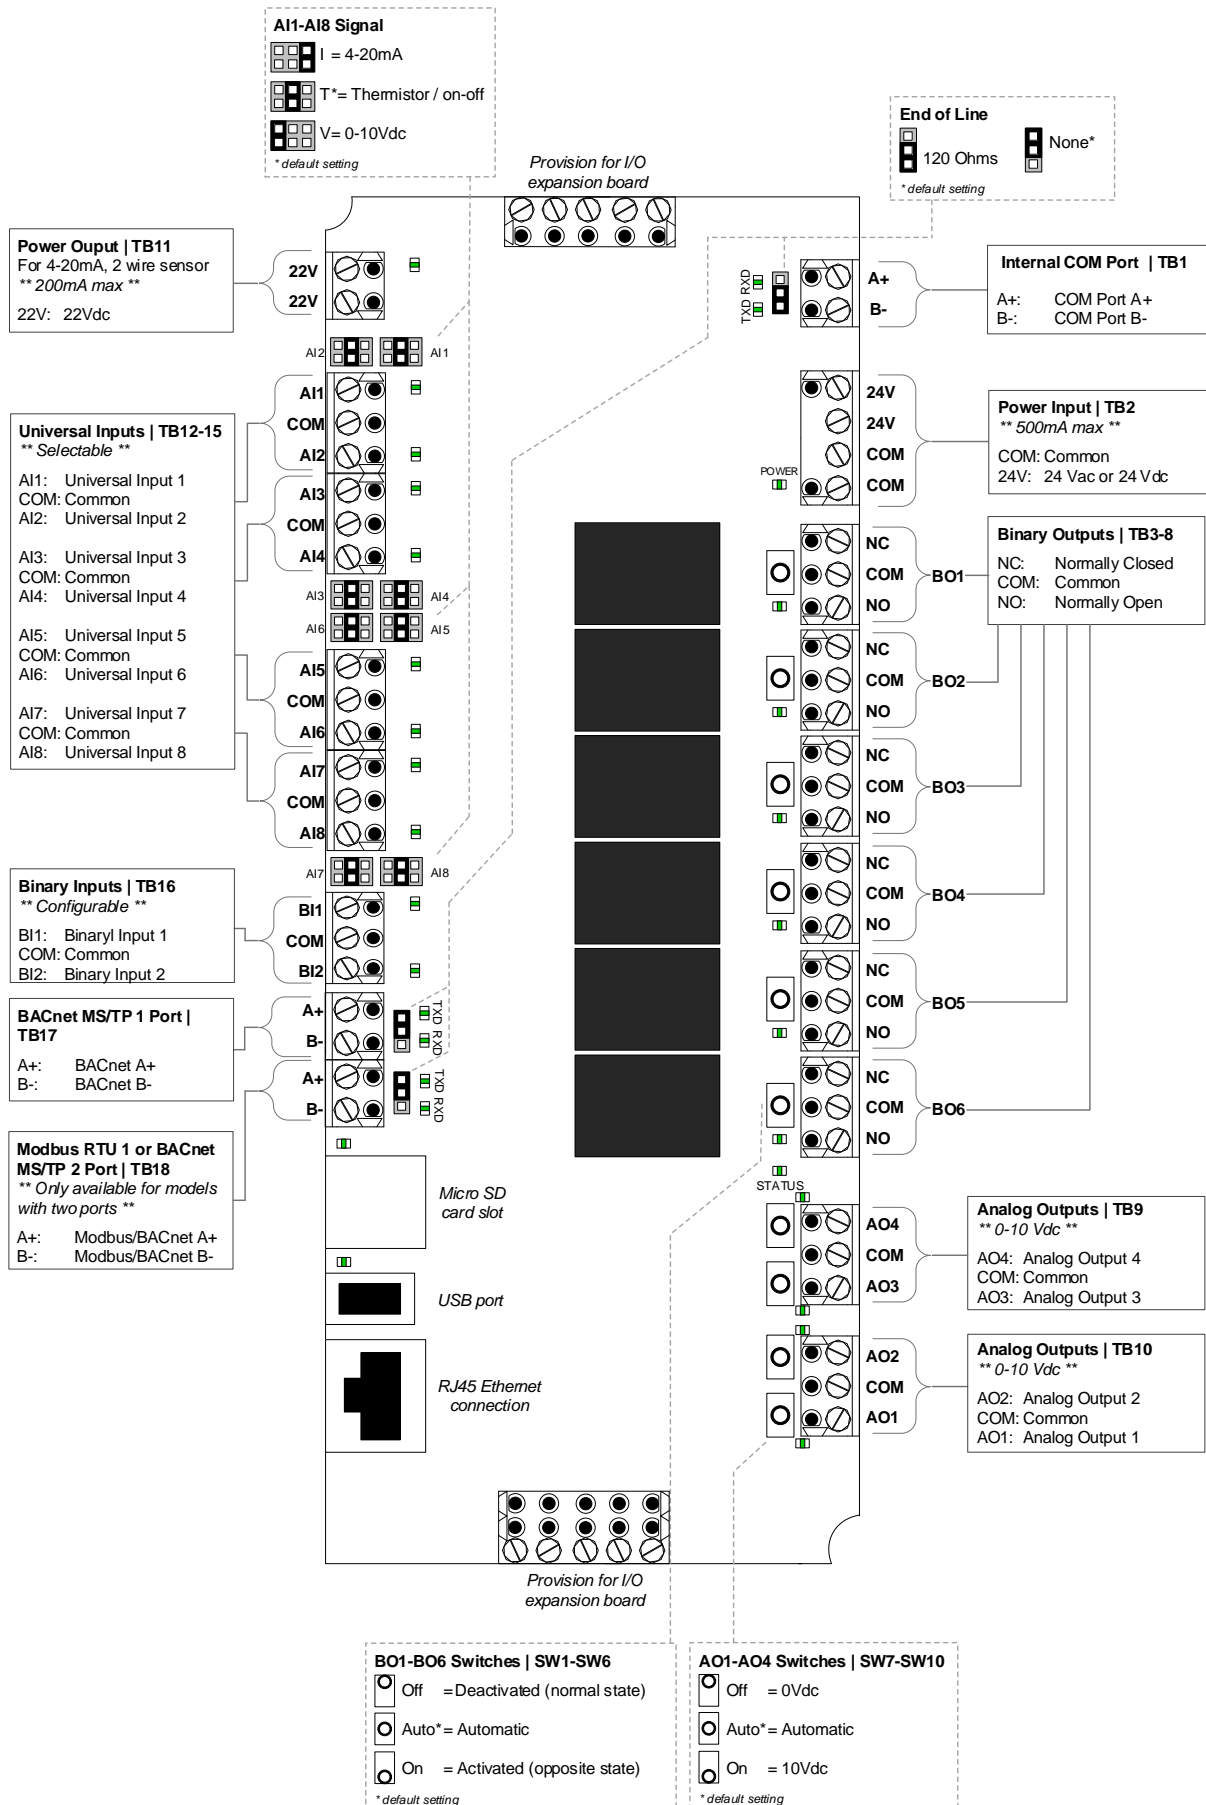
AI1-AI8 Signal
I = 4-20mA
T*= Thermistor / on-off
V= 0-10Vdc
* default setting

Provision for I/O expansion board

End of Line
120 Ohms
None*
* default setting

Power Ouput | TB11
For 4-20mA, 2 wire sensor
** 200mA max **
22V: 22Vdc

22V
22V

TXD RXD

A+
B-

Internal COM Port | TB1
A+: COM Port A+
B-: COM Port B-

AI2 AI1

AI1
COM
AI2
AI3
COM
AI4

24V
24V
COM
COM

POWER

Power Input | TB2
** 500mA max **
COM: Common
24V: 24 Vac or 24 Vdc

Universal Inputs | TB12-15
** Selectable **
AI1: Universal Input 1
COM: Common
AI2: Universal Input 2

AI3: Universal Input 3
COM: Common
AI4: Universal Input 4

AI5: Universal Input 5
COM: Common
AI6: Universal Input 6

AI7: Universal Input 7
COM: Common
AI8: Universal Input 8

Binary Outputs | TB3-8
NC: Normally Closed
COM: Common
NO: Normally Open

NC
COM
NO
BO1

AI3 AI4
AI6 AI5

AI5
COM
AI6
AI7
COM
AI8

NC
COM
NO
BO2

NC
COM
NO
BO3

NC
COM
NO
BO4

AI7 AI8

Binary Inputs | TB16
** Configurable **
BI1: Binaryl Input 1
COM: Common
BI2: Binary Input 2

BI1
COM
BI2

NC
COM
NO
BO5

BACnet MS/TP 1 Port | TB17
A+: BACnet A+
B-: BACnet B-

A+
B-
TXD RXD
A+
B-
TXD RXD

NC
COM
NO
BO6

Modbus RTU 1 or BACnet MS/TP 2 Port | TB18
** Only available for models with two ports **
A+: Modbus/BACnet A+
B-: Modbus/BACnet B-

Micro SD card slot

STATUS

AO4
COM
AO3

Analog Outputs | TB9
** 0-10 Vdc **
AO4: Analog Output 4
COM: Common
AO3: Analog Output 3

USB port

RJ45 Ethernet connection

AO2
COM
AO1

Analog Outputs | TB10
** 0-10 Vdc **
AO2: Analog Output 2
COM: Common
AO1: Analog Output 1

Provision for I/O expansion board

BO1-BO6 Switches | SW1-SW6
Off =Deactivated (normal state)
Auto*= Automatic
On = Activated (opposite state)
* default setting

AO1-AO4 Switches | SW7-SW10
Off = 0Vdc
Auto*= Automatic
On = 10Vdc
* default setting